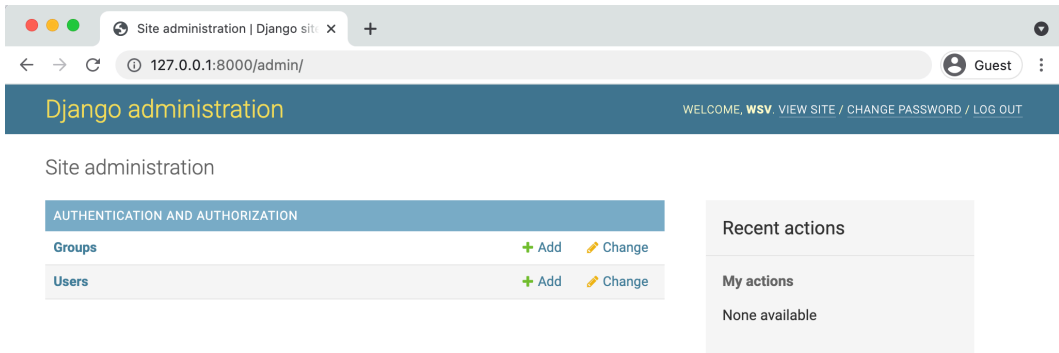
Site administration | Django site ×
+
127.0.0.1:8000/admin/
Guest

Django administration
WELCOME, WSV. VIEW SITE / CHANGE PASSWORD / LOG OUT

Site administration

AUTHENTICATION AND AUTHORIZATION

| Groups | + Add | Change |
|---|---|---|
| Users | + Add | Change |

Recent actions

My actions

None available